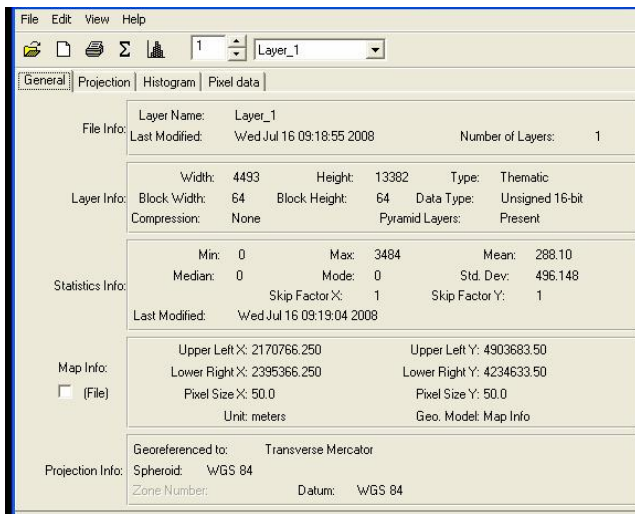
File Edit View Help

1 Layer_1

General | Projection | Histogram | Pixel data

File Info: Layer Name: Layer_1
Last Modified: Wed Jul 16 09:18:55 2008 Number of Layers: 1

Layer Info: Width: 4493 Height: 13382 Type: Thematic
Block Width: 64 Block Height: 64 Data Type: Unsigned 16-bit
Compression: None Pyramid Layers: Present

Statistics Info: Min: 0 Max: 3484 Mean: 288.10
Median: 0 Mode: 0 Std. Dev: 496.148
Skip Factor X: 1 Skip Factor Y: 1
Last Modified: Wed Jul 16 09:19:04 2008

Map Info: (File)
Upper Left X: 2170766.250 Upper Left Y: 4903683.50
Lower Right X: 2395366.250 Lower Right Y: 4234633.50
Pixel Size X: 50.0 Pixel Size Y: 50.0
Unit: meters Geo. Model: Map Info

Projection Info: Georeferenced to: Transverse Mercator
Spheroid: WGS 84
Zone Number: Datum: WGS 84